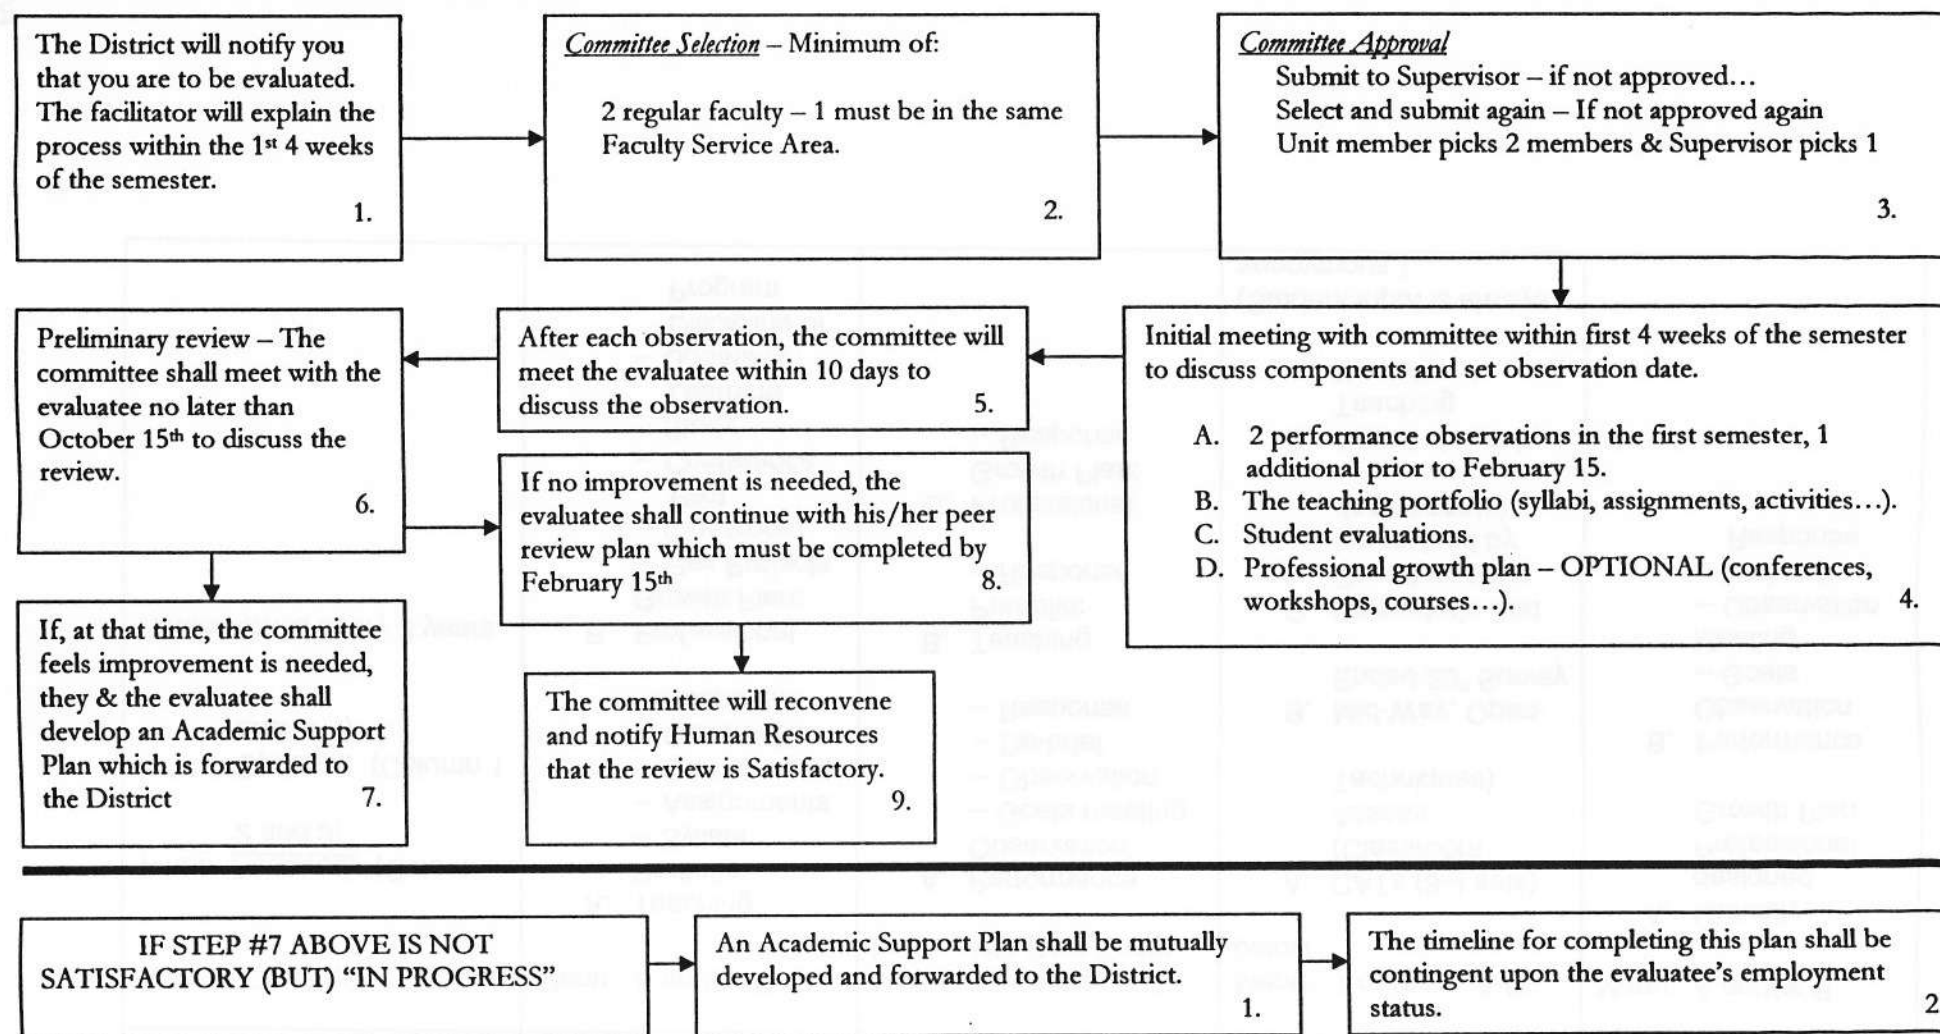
The District will notify you that you are to be evaluated. The facilitator will explain the process within the 1st 4 weeks of the semester.
1.

Committee Selection – Minimum of:

2 regular faculty – 1 must be in the same Faculty Service Area.
2.

Committee Approval
Submit to Supervisor – if not approved…
Select and submit again – If not approved again
Unit member picks 2 members & Supervisor picks 1
3.

Initial meeting with committee within first 4 weeks of the semester to discuss components and set observation date.

A. 2 performance observations in the first semester, 1 additional prior to February 15.
B. The teaching portfolio (syllabi, assignments, activities…).
C. Student evaluations.
D. Professional growth plan – OPTIONAL (conferences, workshops, courses…).
4.

After each observation, the committee will meet the evaluatee within 10 days to discuss the observation.
5.

Preliminary review – The committee shall meet with the evaluatee no later than October 15th to discuss the review.
6.

If, at that time, the committee feels improvement is needed, they & the evaluatee shall develop an Academic Support Plan which is forwarded to the District
7.

If no improvement is needed, the evaluatee shall continue with his/her peer review plan which must be completed by February 15th
8.

The committee will reconvene and notify Human Resources that the review is Satisfactory.
9.

IF STEP #7 ABOVE IS NOT SATISFACTORY (BUT) "IN PROGRESS"

An Academic Support Plan shall be mutually developed and forwarded to the District.
1.

The timeline for completing this plan shall be contingent upon the evaluatee's employment status.
2